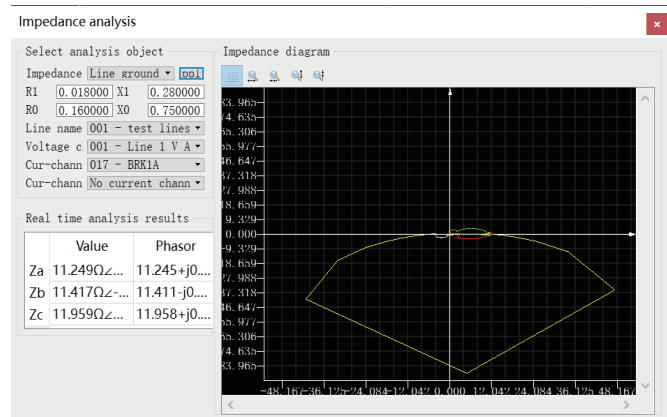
Impedance analysis

Select analysis object

Impedance Line ground ▾ ppl

R1 0.018000 X1 0.280000

R0 0.160000 X0 0.750000

Line name 001 - test lines ▾

Voltage c 001 - Line 1 V A ▾

Cur-chann 017 - BRK1A ▾

Cur-chann No current chann ▾

Real time analysis results

| | Value | Phasor |
|---|---|---|
| Za | 11.249Ω∠... | 11.245+j0.... |
| Zb | 11.417Ω∠-... | 11.411-j0.... |
| Zc | 11.959Ω∠... | 11.958+j0.... |

Impedance diagram

83.965
74.635
55.306
55.977
46.647
37.318
27.988
18.659
9.329
0.000
9.329
18.659
27.988
37.318
46.647
55.977
55.306
74.635
83.965

-48.167-36.125-24.084-12.042 0.000 12.042 24.084 36.125 48.167